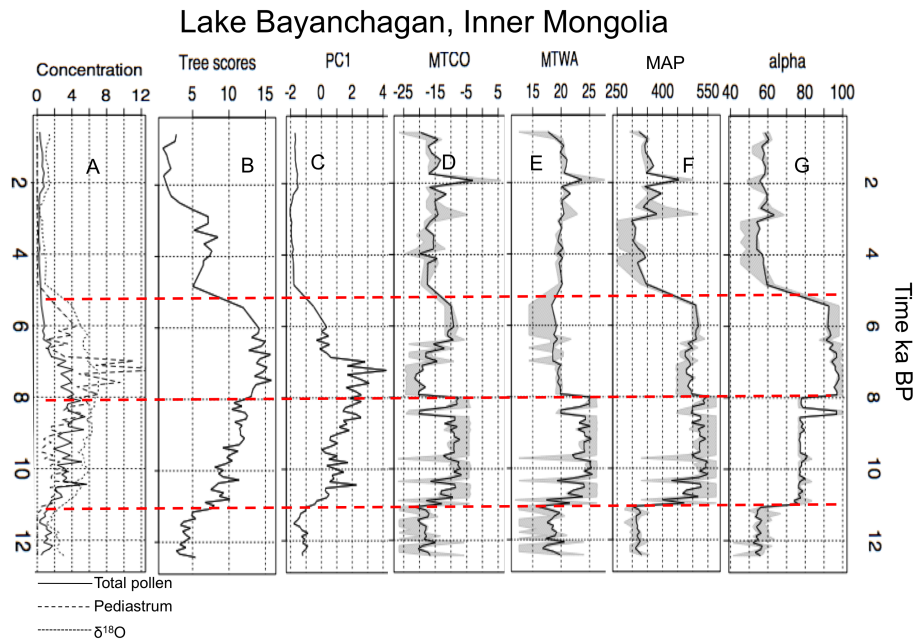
Lake Bayanchagan, Inner Mongolia

Concentration
0 4 8 12

Tree scores
5 10 15

PC1
-2 0 2 4

MTCO
-25 -15 -5 5

MTWA
15 20 25

MAP
250 400 550

alpha
40 60 80 100

A B C D E F G

2 4 6 8 10 12

2 4 6 8 10 12

Time ka BP

Total pollen
Pediastrum
$\delta^{18}O$